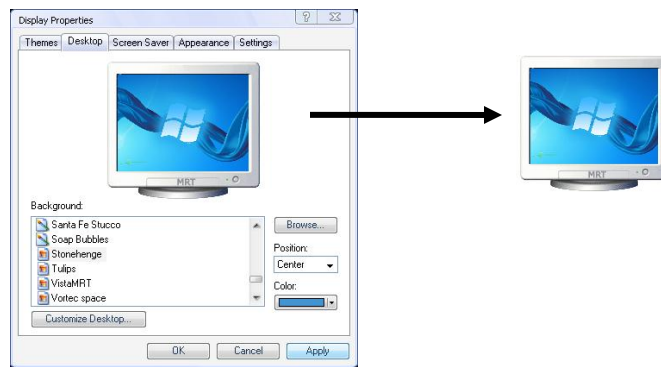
Display Properties

Themes | Desktop | Screen Saver | Appearance | Settings

MRT

Background:

Santa Fe Stucco
Soap Bubbles
Stonehenge
Tulips
VistaMRT
Vortec space

Browse...

Position:
Center

Color:

Customize Desktop...

OK | Cancel | Apply

MRT